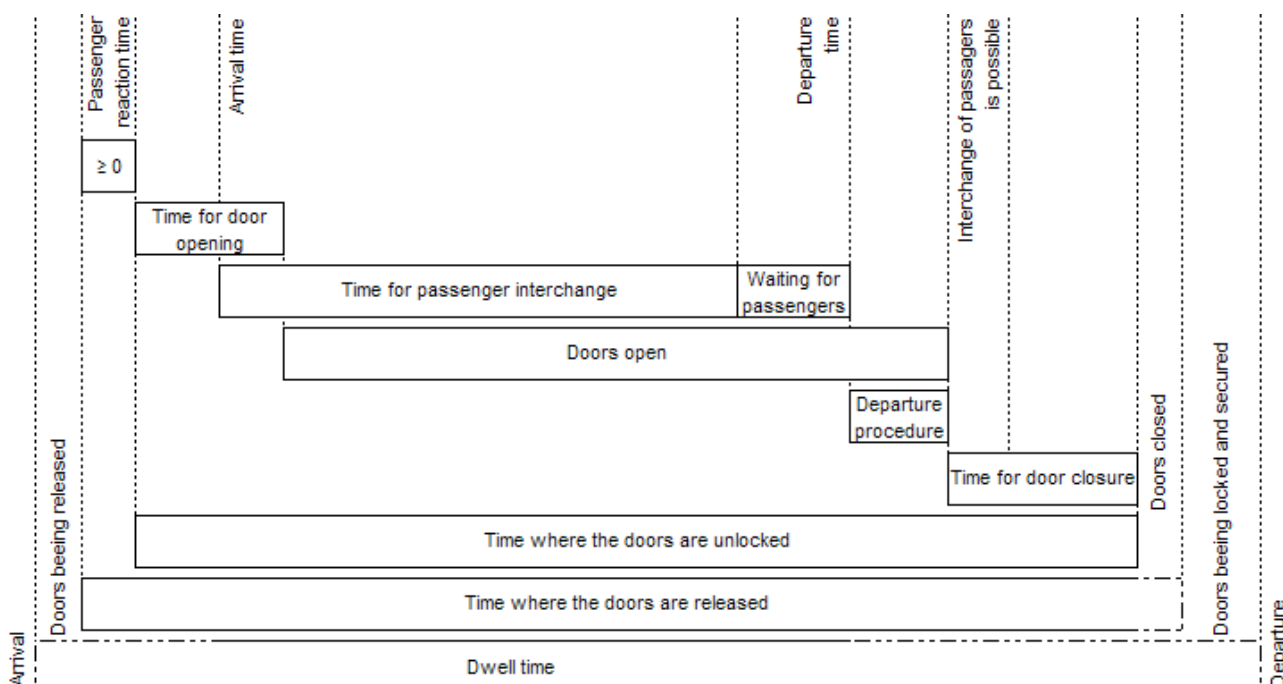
Passenger reaction time
Arrival time
Departure time
Interchange of passagers is possible

≥ 0

Time for door opening

Time for passenger interchange
Waiting for passengers

Doors open

Departure procedure

Time for door closure

Doors closed

Doors being locked and secured

Time where the doors are unlocked

Doors beeing released

Time where the doors are released

Arrival

Dwell time

Departure